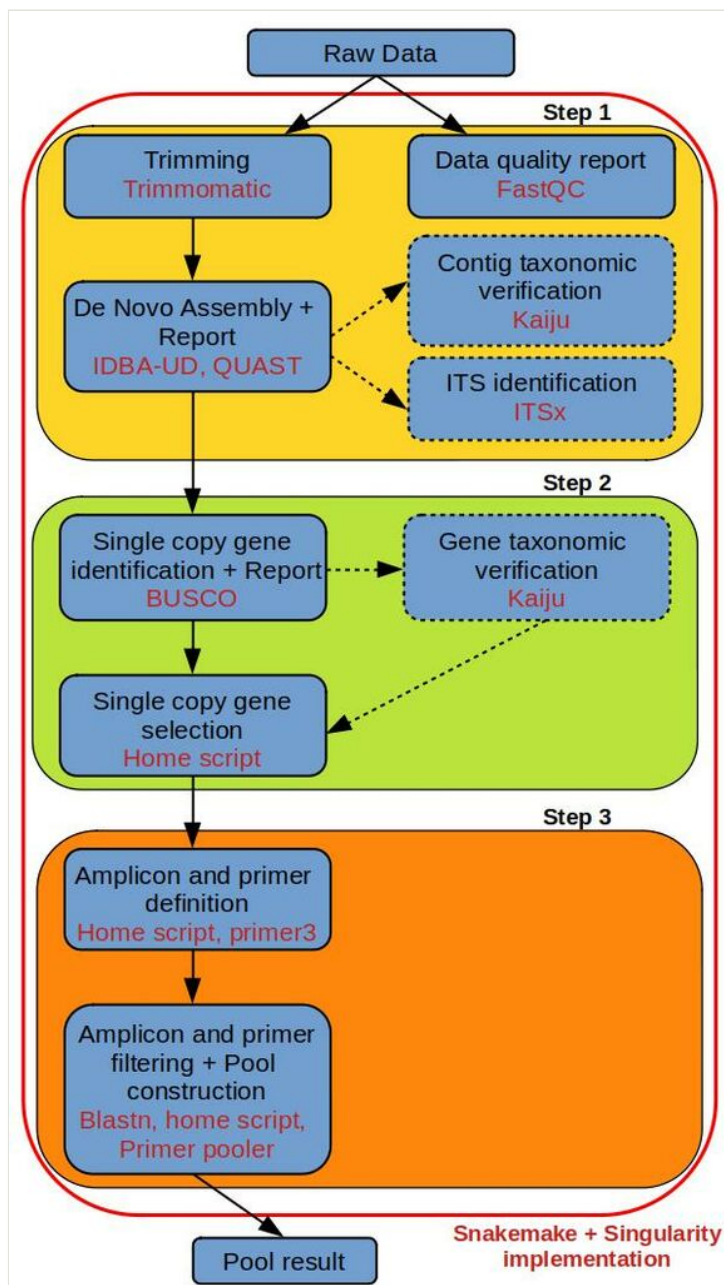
Raw Data

Step 1

Trimming
Trimmomatic

Data quality report
FastQC

De Novo Assembly + Report
IDBA-UD, QUAST

Contig taxonomic verification
Kaiju

ITS identification
ITSx

Step 2

Single copy gene identification + Report
BUSCO

Gene taxonomic verification
Kaiju

Single copy gene selection
Home script

Step 3

Amplicon and primer definition
Home script, primer3

Amplicon and primer filtering + Pool construction
Blastn, home script, Primer pooler

Pool result

Snakemake + Singularity implementation